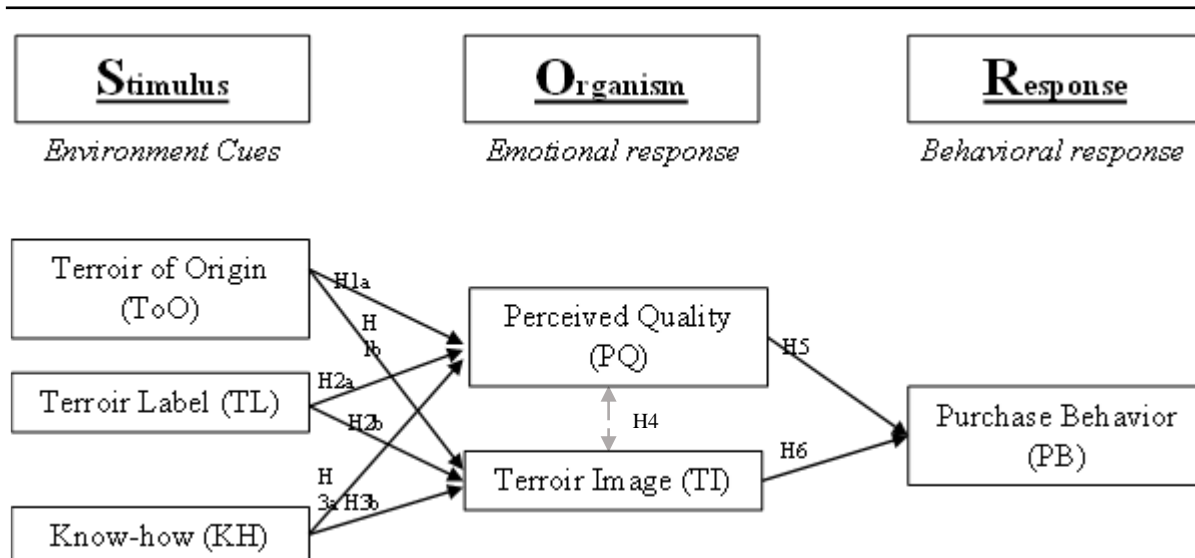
Stimulus

Environment Cues

Organism

Emotional response

Response

Behavioral response

Terroir of Origin (ToO)

Terroir Label (TL)

Know-how (KH)

H1a

H 1b

H2a

H2b

H 3a

H3b

Perceived Quality (PQ)

H4

Terroir Image (TI)

H5

H6

Purchase Behavior (PB)